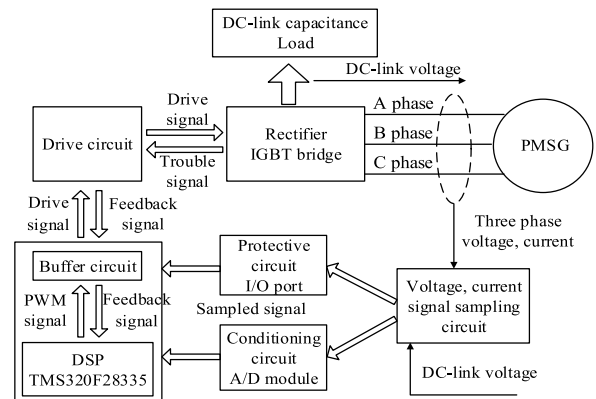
DC-link capacitance
Load

DC-link voltage

Drive circuit

Drive signal

Trouble signal

Rectifier
IGBT bridge

A phase
B phase
C phase

PMSG

Drive signal

Feedback signal

Three phase voltage, current

Buffer circuit

Protective circuit
I/O port

Sampled signal

Voltage, current signal sampling circuit

PWM signal

Feedback signal

DSP
TMS320F28335

Conditioning circuit
A/D module

DC-link voltage